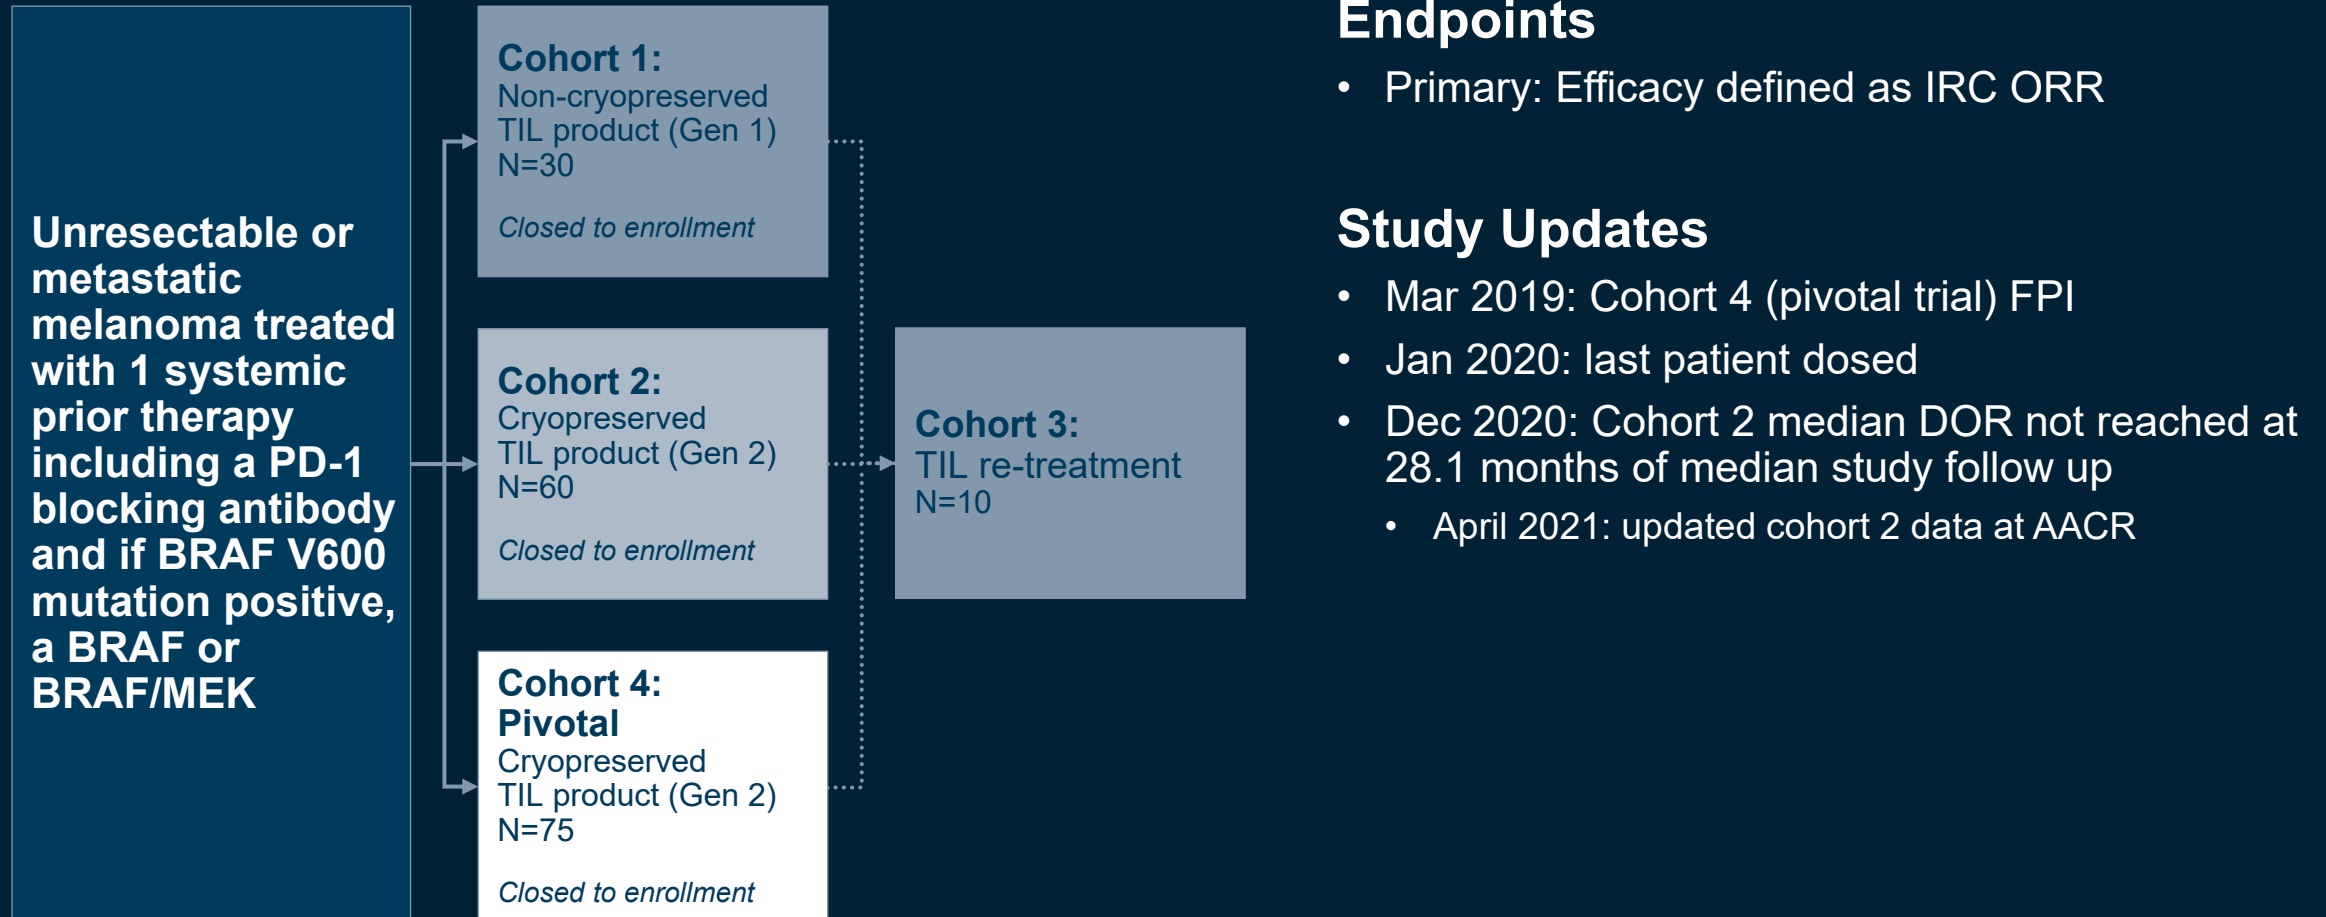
Unresectable or metastatic melanoma treated with 1 systemic prior therapy including a PD-1 blocking antibody and if BRAF V600 mutation positive, a BRAF or BRAF/MEK

Cohort 1:
Non-cryopreserved TIL product (Gen 1)
N=30

Closed to enrollment

Cohort 2:
Cryopreserved TIL product (Gen 2)
N=60

Closed to enrollment

Cohort 4:
Pivotal
Cryopreserved TIL product (Gen 2)
N=75

Closed to enrollment

Cohort 3:
TIL re-treatment
N=10

Endpoints

• Primary: Efficacy defined as IRC ORR

Study Updates

• Mar 2019: Cohort 4 (pivotal trial) FPI
• Jan 2020: last patient dosed
• Dec 2020: Cohort 2 median DOR not reached at 28.1 months of median study follow up
  • April 2021: updated cohort 2 data at AACR